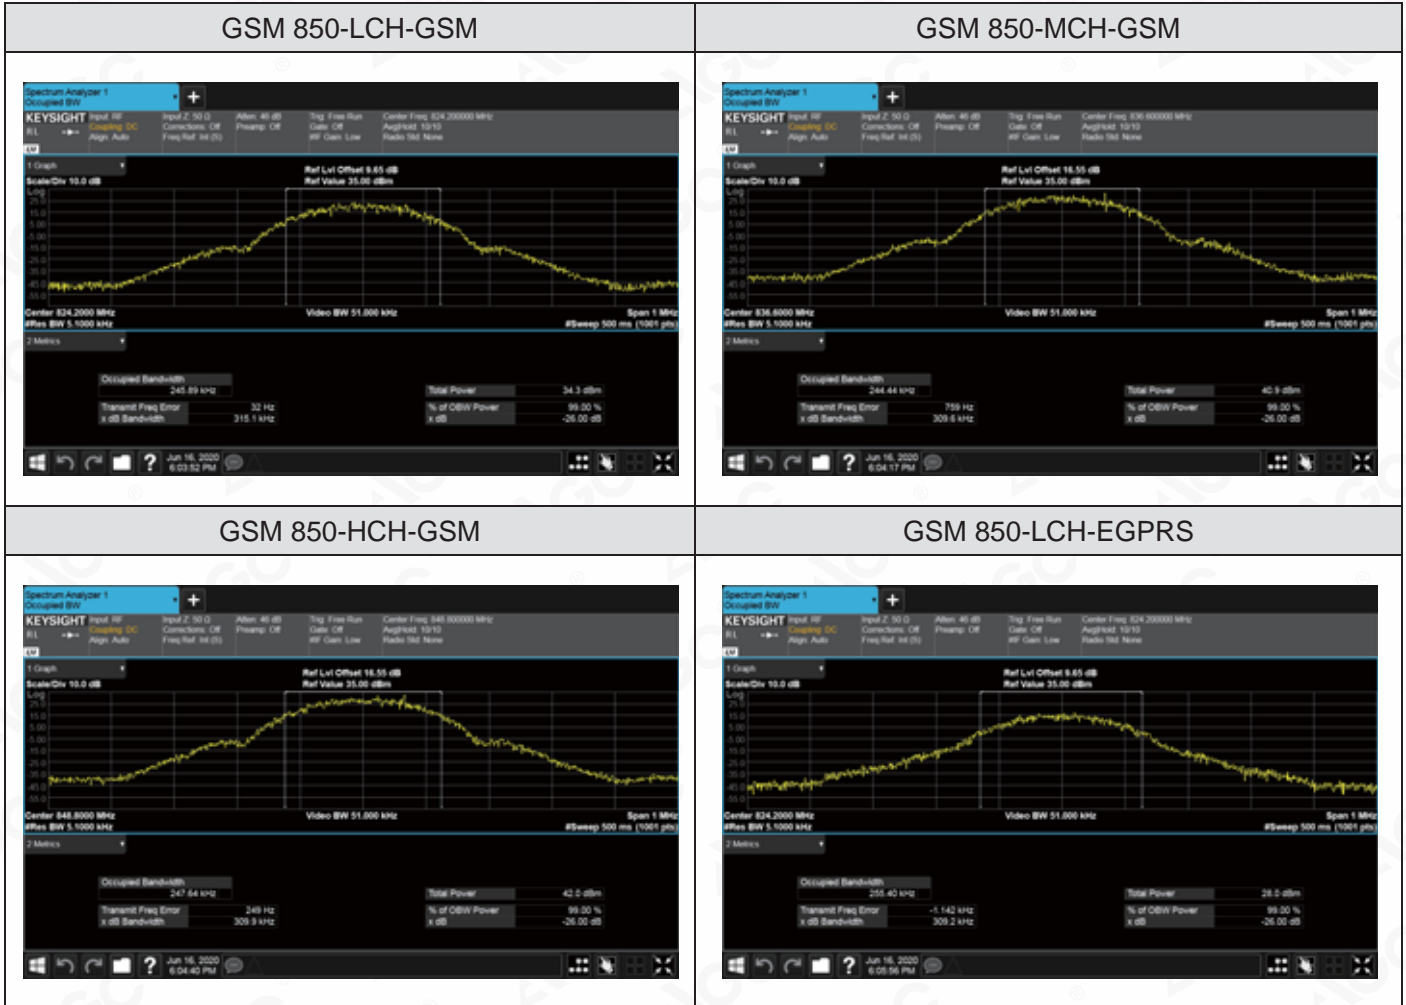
| GSM 850-LCH-GSM | GSM 850-MCH-GSM |
|---|---|
| Spectrum Analyzer 1 Occupied BW KEYSIGHT Input: RF Coupling: DC Align: Auto Input Z: 50 Ω Corrections: Off Freq Ref: Int (S) Atten: 46 dB Preamp: Off Trig: Free Run Gate: Off #IF Gain: Low Center Freq: 824.200000 MHz Avg\|Hold: 10/10 Radio Std: None 1 Graph Scale/Div 10.0 dB Log Ref Lvl Offset 9.65 dB Ref Value 35.00 dBm 25.0 15.0 5.00 -5.00 -15.0 -25.0 -35.0 -45.0 -55.0 Center 824.2000 MHz #Res BW 5.1000 kHz Video BW 51.000 kHz Span 1 MHz #Sweep 500 ms (1001 pts) 2 Metrics Occupied Bandwidth 245.89 kHz Transmit Freq Error 32 Hz x dB Bandwidth 315.1 kHz Total Power 34.3 dBm % of OBW Power 99.00 % x dB -26.00 dB Jun 16, 2020 6:03:52 PM | Spectrum Analyzer 1 Occupied BW KEYSIGHT Input: RF Coupling: DC Align: Auto Input Z: 50 Ω Corrections: Off Freq Ref: Int (S) Atten: 46 dB Preamp: Off Trig: Free Run Gate: Off #IF Gain: Low Center Freq: 836.600000 MHz Avg\|Hold: 10/10 Radio Std: None 1 Graph Scale/Div 10.0 dB Log Ref Lvl Offset 16.55 dB Ref Value 35.00 dBm 25.0 15.0 5.00 -5.00 -15.0 -25.0 -35.0 -45.0 -55.0 Center 836.6000 MHz #Res BW 5.1000 kHz Video BW 51.000 kHz Span 1 MHz #Sweep 500 ms (1001 pts) 2 Metrics Occupied Bandwidth 244.44 kHz Transmit Freq Error 759 Hz x dB Bandwidth 309.6 kHz Total Power 40.9 dBm % of OBW Power 99.00 % x dB -26.00 dB Jun 16, 2020 6:04:17 PM |
| GSM 850-HCH-GSM | GSM 850-LCH-EGPRS |
| Spectrum Analyzer 1 Occupied BW KEYSIGHT Input: RF Coupling: DC Align: Auto Input Z: 50 Ω Corrections: Off Freq Ref: Int (S) Atten: 46 dB Preamp: Off Trig: Free Run Gate: Off #IF Gain: Low Center Freq: 848.800000 MHz Avg\|Hold: 10/10 Radio Std: None 1 Graph Scale/Div 10.0 dB Log Ref Lvl Offset 16.55 dB Ref Value 35.00 dBm 25.0 15.0 5.00 -5.00 -15.0 -25.0 -35.0 -45.0 -55.0 Center 848.8000 MHz #Res BW 5.1000 kHz Video BW 51.000 kHz Span 1 MHz #Sweep 500 ms (1001 pts) 2 Metrics Occupied Bandwidth 247.64 kHz Transmit Freq Error 249 Hz x dB Bandwidth 309.9 kHz Total Power 42.0 dBm % of OBW Power 99.00 % x dB -26.00 dB Jun 16, 2020 6:04:40 PM | Spectrum Analyzer 1 Occupied BW KEYSIGHT Input: RF Coupling: DC Align: Auto Input Z: 50 Ω Corrections: Off Freq Ref: Int (S) Atten: 46 dB Preamp: Off Trig: Free Run Gate: Off #IF Gain: Low Center Freq: 824.200000 MHz Avg\|Hold: 10/10 Radio Std: None 1 Graph Scale/Div 10.0 dB Log Ref Lvl Offset 9.65 dB Ref Value 35.00 dBm 25.0 15.0 5.00 -5.00 -15.0 -25.0 -35.0 -45.0 -55.0 Center 824.2000 MHz #Res BW 5.1000 kHz Video BW 51.000 kHz Span 1 MHz #Sweep 500 ms (1001 pts) 2 Metrics Occupied Bandwidth 255.40 kHz Transmit Freq Error -1.142 kHz x dB Bandwidth 309.2 kHz Total Power 28.0 dBm % of OBW Power 99.00 % x dB -26.00 dB Jun 16, 2020 6:05:56 PM |